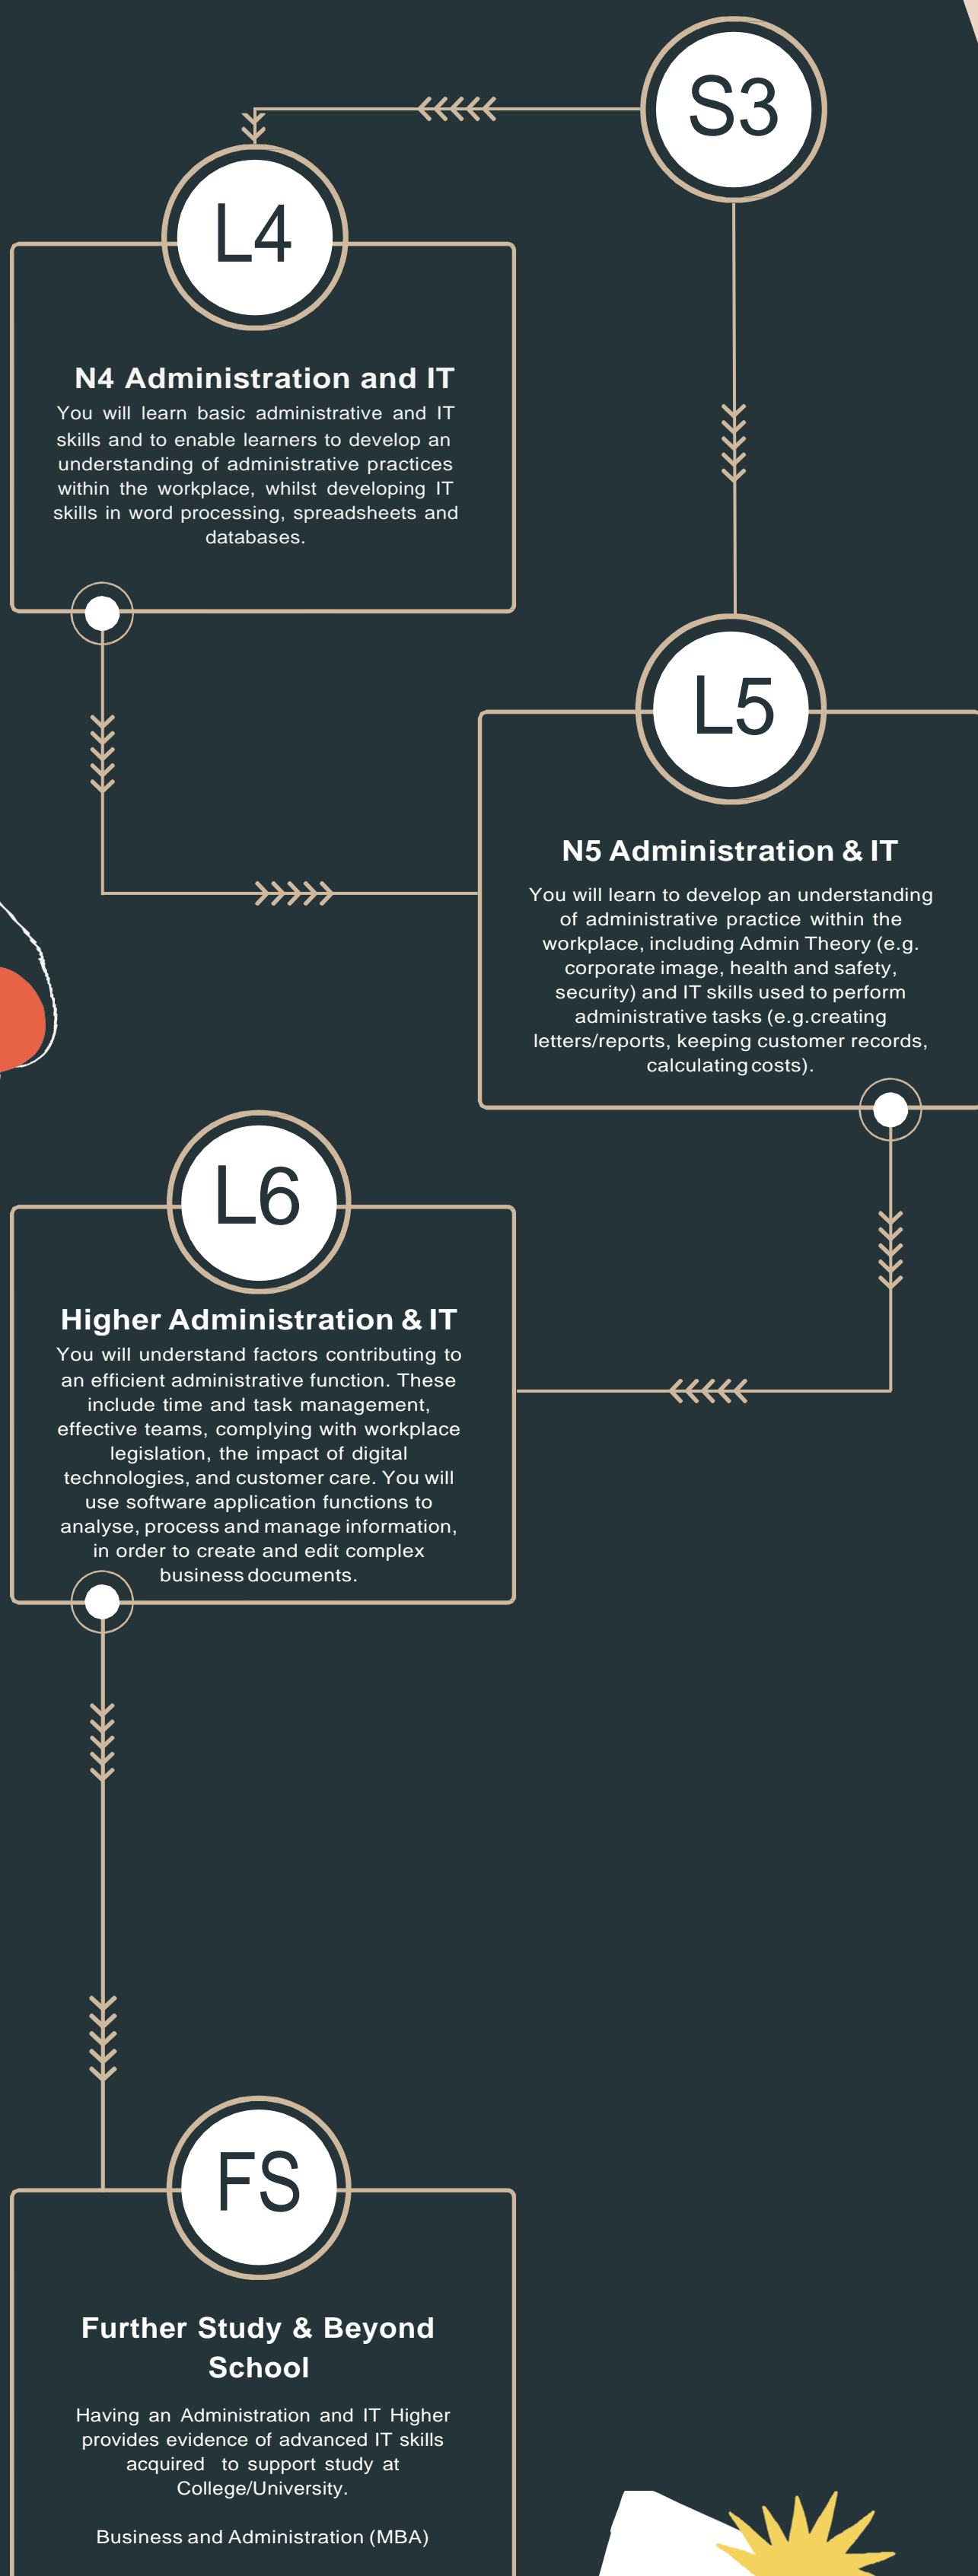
S3

L4

N4 Administration and IT

You will learn basic administrative and IT skills and to enable learners to develop an understanding of administrative practices within the workplace, whilst developing IT skills in word processing, spreadsheets and databases.

L5

N5 Administration & IT

You will learn to develop an understanding of administrative practice within the workplace, including Admin Theory (e.g. corporate image, health and safety, security) and IT skills used to perform administrative tasks (e.g.creating letters/reports, keeping customer records, calculating costs).

L6

Higher Administration & IT

You will understand factors contributing to an efficient administrative function. These include time and task management, effective teams, complying with workplace legislation, the impact of digital technologies, and customer care. You will use software application functions to analyse, process and manage information, in order to create and edit complex business documents.

FS

Further Study & Beyond School

Having an Administration and IT Higher provides evidence of advanced IT skills acquired to support study at College/University.

Business and Administration (MBA)